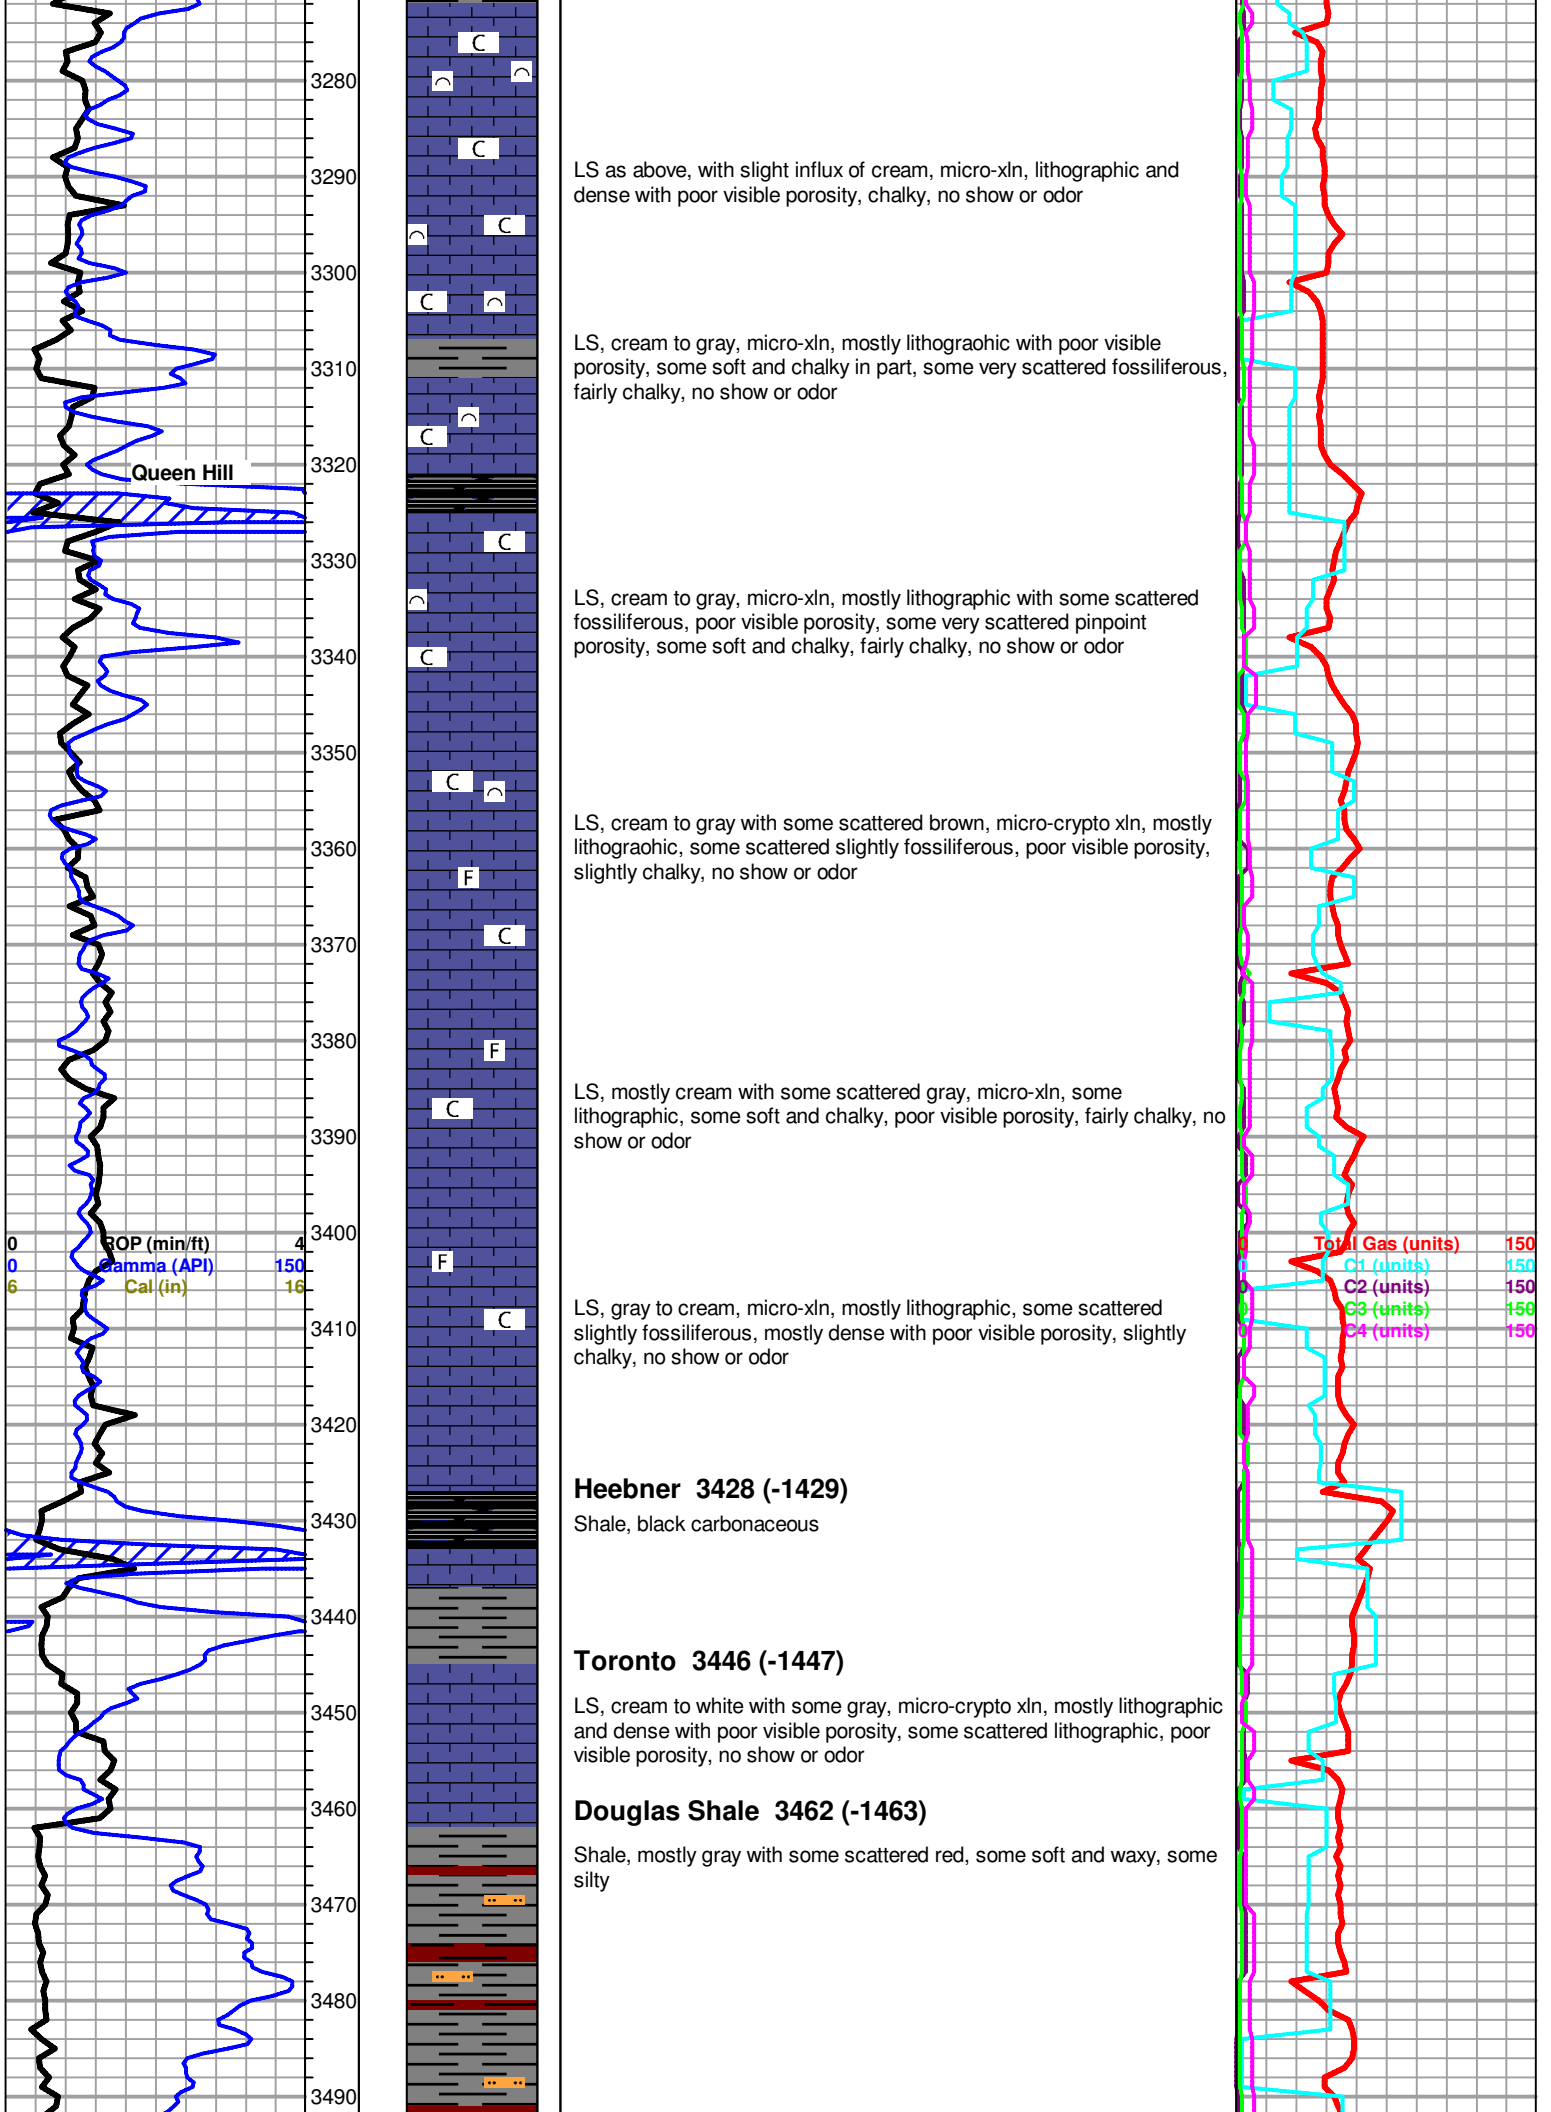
3280
3290
3300
3310
Queen Hill
3320
3330
3340
3350
3360
3370
3380
3390
0 ROP (min/ft) 4
0 Gamma (API) 150
6 Cal (in) 16
3400
3410
3420
3430
3440
3450
3460
3470
3480
3490

C
C
C
C
C
C
C
C
F
C
F
C
F
C

LS as above, with slight influx of cream, micro-xln, lithographic and dense with poor visible porosity, chalky, no show or odor

LS, cream to gray, micro-xln, mostly lithograohic with poor visible porosity, some soft and chalky in part, some very scattered fossiliferous, fairly chalky, no show or odor

LS, cream to gray, micro-xln, mostly lithographic with some scattered fossiliferous, poor visible porosity, some very scattered pinpoint porosity, some soft and chalky, fairly chalky, no show or odor

LS, cream to gray with some scattered brown, micro-crypto xln, mostly lithograohic, some scattered slightly fossiliferous, poor visible porosity, slightly chalky, no show or odor

LS, mostly cream with some scattered gray, micro-xln, some lithographic, some soft and chalky, poor visible porosity, fairly chalky, no show or odor

LS, gray to cream, micro-xln, mostly lithographic, some scattered slightly fossiliferous, mostly dense with poor visible porosity, slightly chalky, no show or odor

Heebner 3428 (-1429)
Shale, black carbonaceous

Toronto 3446 (-1447)
LS, cream to white with some gray, micro-crypto xln, mostly lithographic and dense with poor visible porosity, some scattered lithographic, poor visible porosity, no show or odor

Douglas Shale 3462 (-1463)
Shale, mostly gray with some scattered red, some soft and waxy, some silty

0 Total Gas (units) 150
0 C1 (units) 150
0 C2 (units) 150
0 C3 (units) 150
0 C4 (units) 150